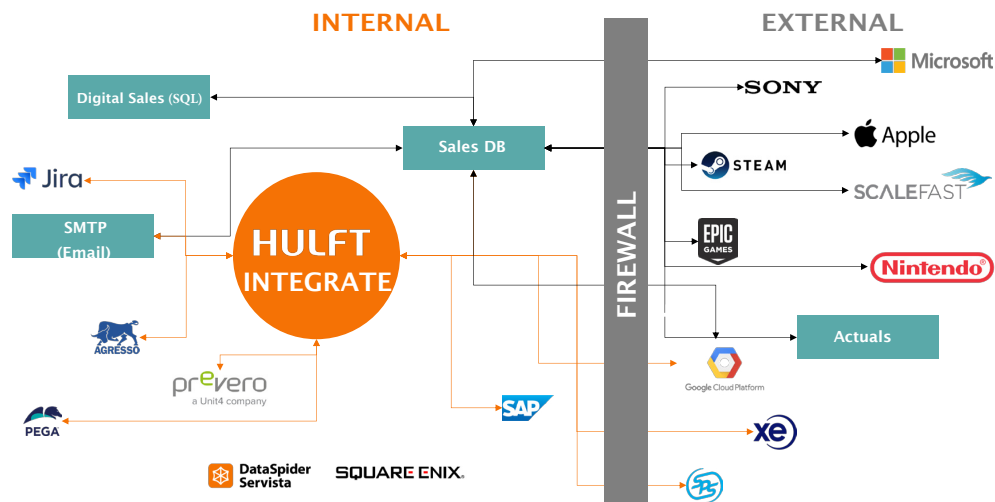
INTERNAL

EXTERNAL

Microsoft

Digital Sales (SQL)

SONY

Sales DB

Apple

STEAM

SCALEFAST

Jira

SMTP (Email)

HULFT INTEGRATE

FIREWALL

EPIC GAMES

Nintendo

Actuals

AGRESSO

prevero
a Unit4 company

Google Cloud Platform

PEGA

SAP

xe

DataSpider Servista

SQUARE ENIX.